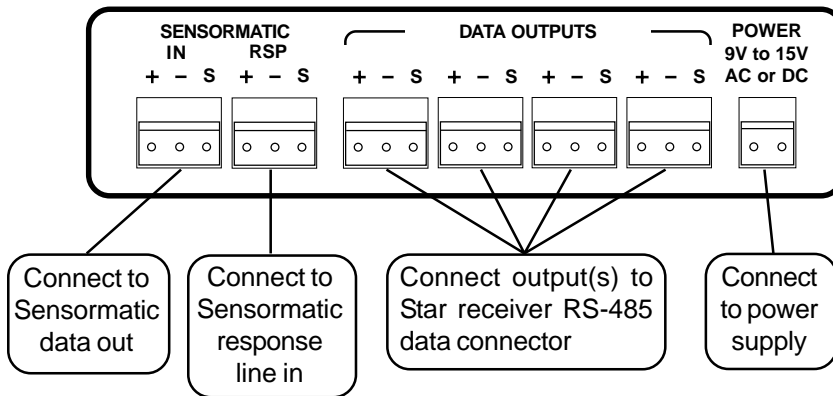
SENSORMATIC
IN RSP
+ – S + – S

DATA OUTPUTS
+ – S + – S + – S + – S

POWER
9V to 15V
AC or DC

Connect to Sensormatic data out

Connect to Sensormatic response line in

Connect output(s) to Star receiver RS-485 data connector

Connect to power supply